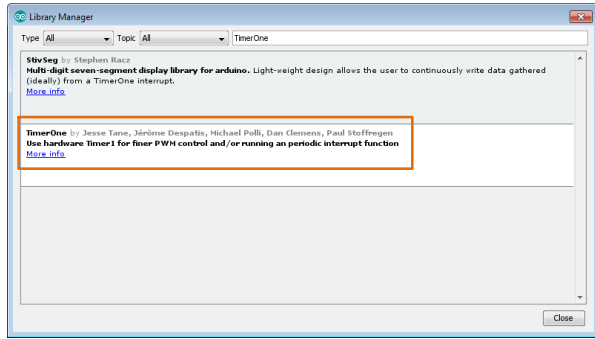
Library Manager

Type All Topic All TimerOne

StivSeg by Stephen Racz
Multi-digit seven-segment display library for arduino. Light-weight design allows the user to continuously write data gathered (ideally) from a TimerOne interrupt.
More info

TimerOne by Jesse Tane, Jérôme Despatis, Michael Polli, Dan Clemens, Paul Stoffregen
Use hardware Timer1 for finer PWM control and/or running an periodic interrupt function
More info

Close